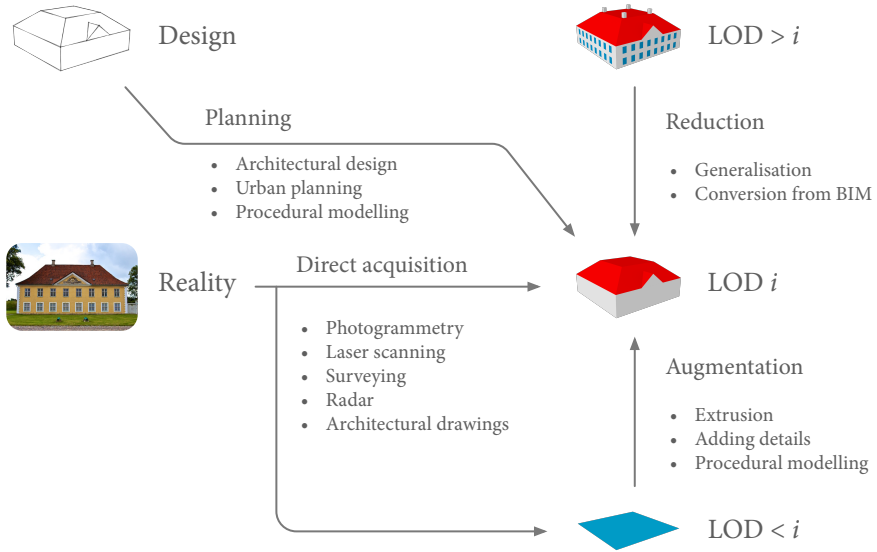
Design

LOD > $i$

Planning

- Architectural design
- Urban planning
- Procedural modelling

Reduction

- Generalisation
- Conversion from BIM

Reality

Direct acquisition

LOD $i$

- Photogrammetry
- Laser scanning
- Surveying
- Radar
- Architectural drawings

Augmentation

- Extrusion
- Adding details
- Procedural modelling

LOD < $i$